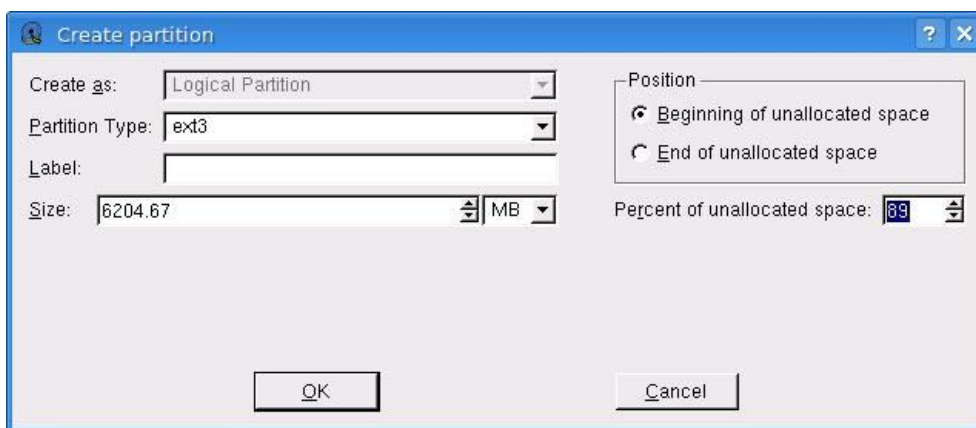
Create partition

Create as: Logical Partition

Partition Type: ext3

Label:

Size: 6204.67 MB

Position

Beginning of unallocated space

End of unallocated space

Percent of unallocated space: 89

OK

Cancel